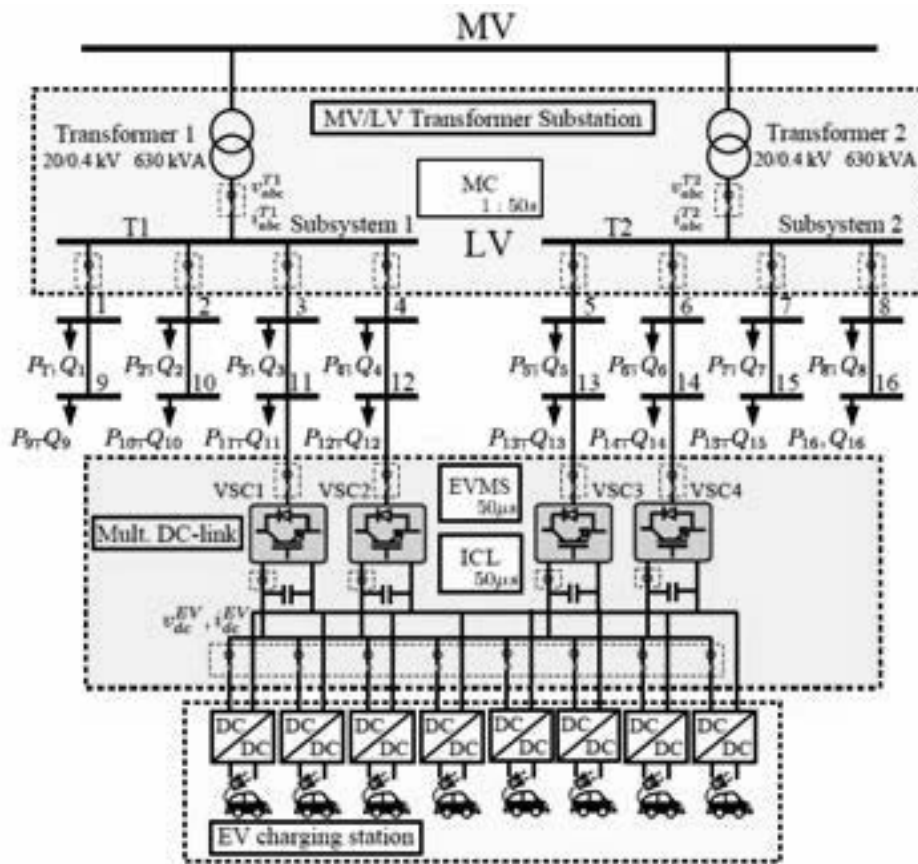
MV

MV/LV Transformer Substation

Transformer 1
20/0.4 kV 630 kVA

Transformer 2
20/0.4 kV 630 kVA

$v_{abc}^{T1}$
$i_{abc}^{T1}$

MC
1 : 50s

$v_{abc}^{T2}$
$i_{abc}^{T2}$

T1 Subsystem 1

LV

T2 Subsystem 2

1 2 3 4 5 6 7 8

$P_1, Q_1$ $P_2, Q_2$ $P_3, Q_3$ $P_4, Q_4$ $P_5, Q_5$ $P_6, Q_6$ $P_7, Q_7$ $P_8, Q_8$

9 10 11 12 13 14 15 16

$P_9, Q_9$ $P_{10}, Q_{10}$ $P_{11}, Q_{11}$ $P_{12}, Q_{12}$ $P_{13}, Q_{13}$ $P_{14}, Q_{14}$ $P_{15}, Q_{15}$ $P_{16}, Q_{16}$

VSC1 VSC2

EVMS
50μs

VSC3 VSC4

Mult. DC-link

ICL
50μs

$v_{dc}^{EV}, i_{dc}^{EV}$

DC/DC DC/DC DC/DC DC/DC DC/DC DC/DC DC/DC DC/DC

EV charging station